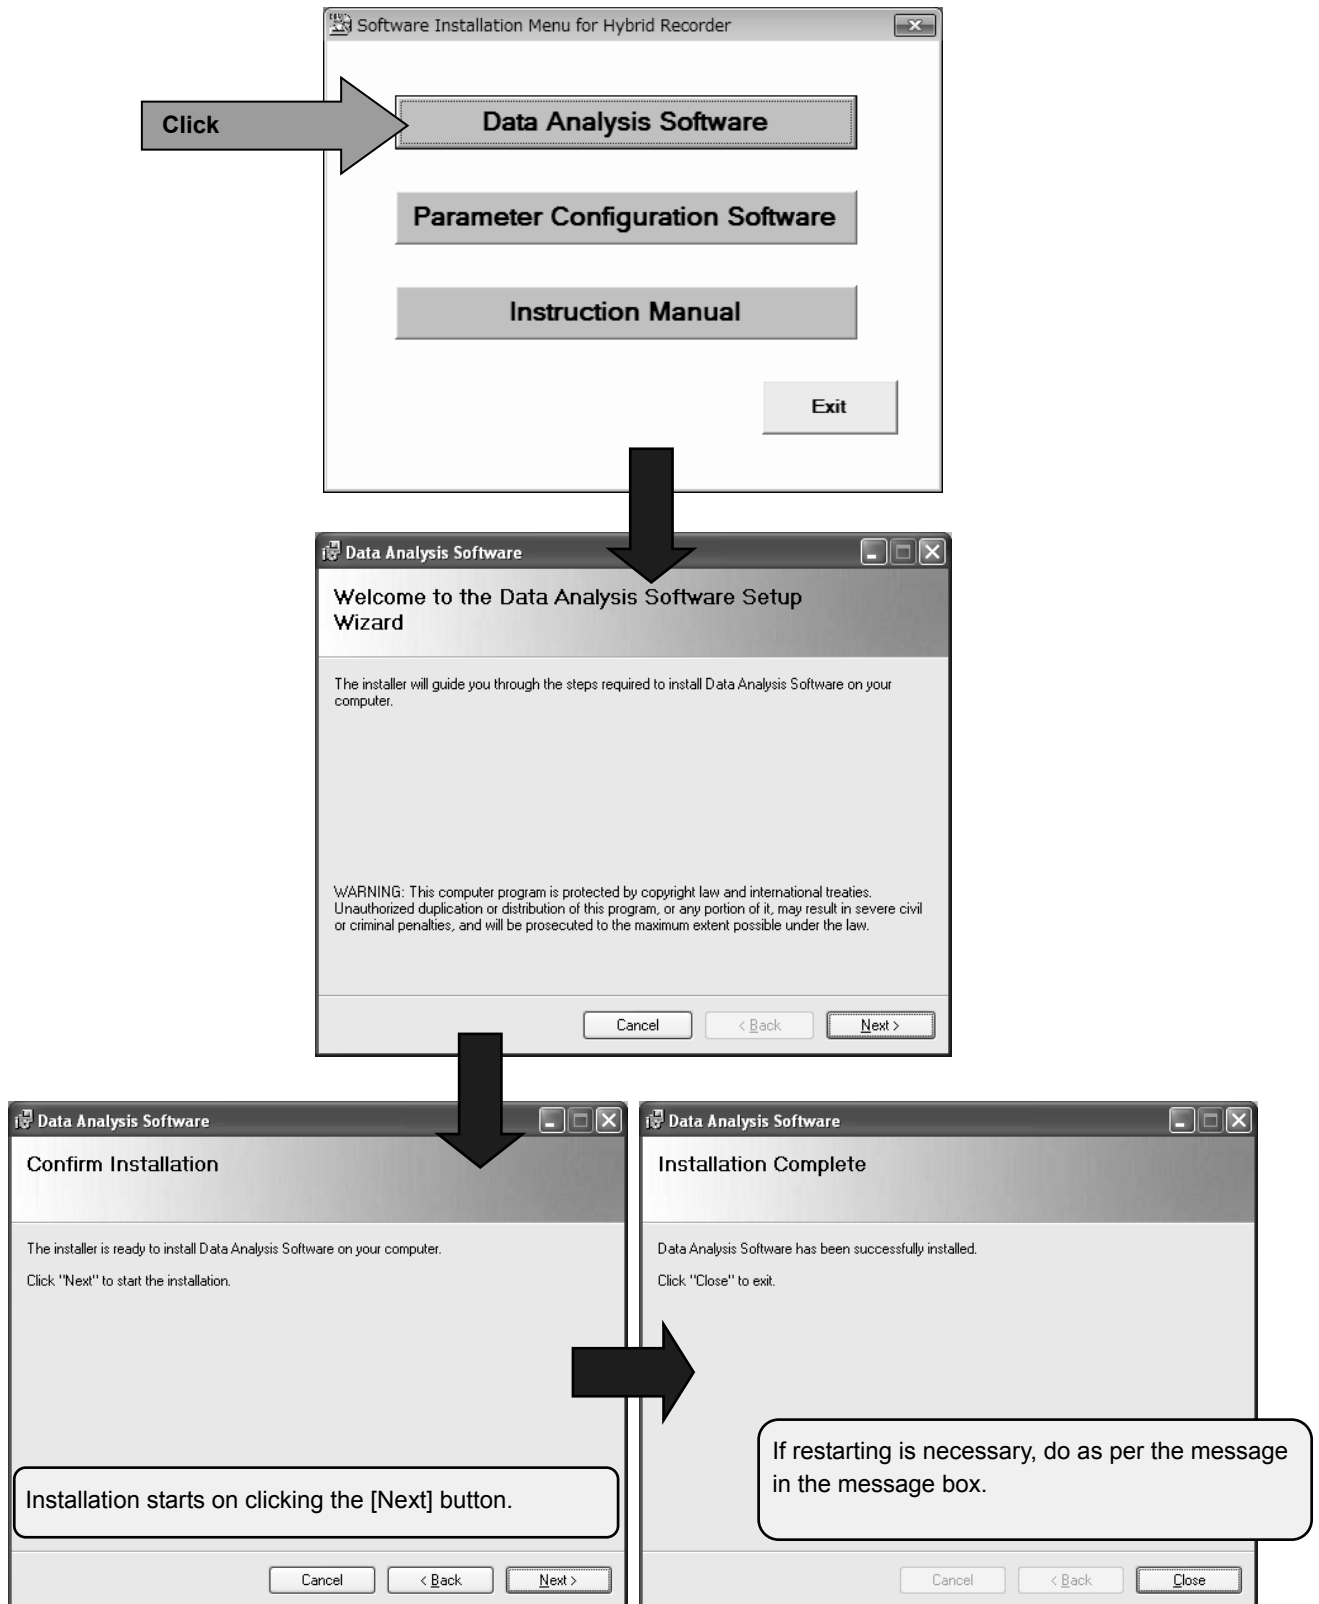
Software Installation Menu for Hybrid Recorder

Click

Data Analysis Software

Parameter Configuration Software

Instruction Manual

Exit

Data Analysis Software

Welcome to the Data Analysis Software Setup Wizard

The installer will guide you through the steps required to install Data Analysis Software on your computer.

WARNING: This computer program is protected by copyright law and international treaties. Unauthorized duplication or distribution of this program, or any portion of it, may result in severe civil or criminal penalties, and will be prosecuted to the maximum extent possible under the law.

Cancel | < Back | Next >

Data Analysis Software

Confirm Installation

The installer is ready to install Data Analysis Software on your computer.

Click "Next" to start the installation.

Installation starts on clicking the [Next] button.

Cancel | < Back | Next >

Data Analysis Software

Installation Complete

Data Analysis Software has been successfully installed.

Click "Close" to exit.

If restarting is necessary, do as per the message in the message box.

Cancel | < Back | Close